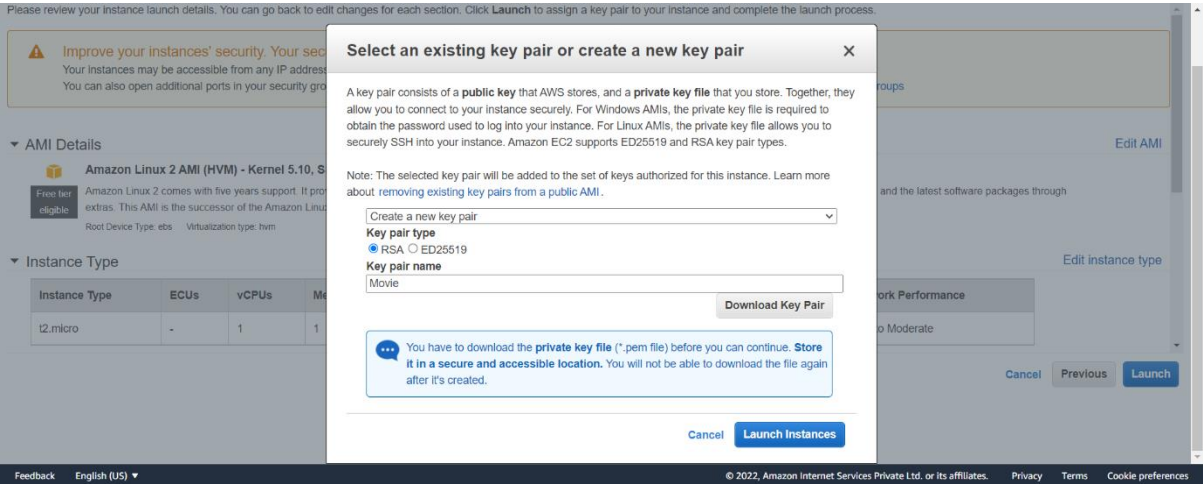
Please review your instance launch details. You can go back to edit changes for each section. Click Launch to assign a key pair to your instance and complete the launch process.

Improve your instances' security. Your sec
Your instances may be accessible from any IP address
You can also open additional ports in your security gro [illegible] roups

▾ AMI Details Edit AMI

Amazon Linux 2 AMI (HVM) - Kernel 5.10, S
Free tier eligible
Amazon Linux 2 comes with five years support. It pro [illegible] and the latest software packages through extras. This AMI is the successor of the Amazon Linu
Root Device Type: ebs Virtualization type: hvm

▾ Instance Type Edit instance type

| Instance Type | ECUs | vCPUs | Me | ork Performance |
|---|---|---|---|---|
| t2.micro | - | 1 | 1 | o Moderate |

Cancel Previous Launch

Select an existing key pair or create a new key pair ×

A key pair consists of a public key that AWS stores, and a private key file that you store. Together, they allow you to connect to your instance securely. For Windows AMIs, the private key file is required to obtain the password used to log into your instance. For Linux AMIs, the private key file allows you to securely SSH into your instance. Amazon EC2 supports ED25519 and RSA key pair types.

Note: The selected key pair will be added to the set of keys authorized for this instance. Learn more about removing existing key pairs from a public AMI.

Create a new key pair
Key pair type
RSA ED25519
Key pair name
Movie
Download Key Pair

You have to download the private key file (*.pem file) before you can continue. Store it in a secure and accessible location. You will not be able to download the file again after it's created.

Cancel Launch Instances

Feedback English (US) ▾ © 2022, Amazon Internet Services Private Ltd. or its affiliates. Privacy Terms Cookie preferences